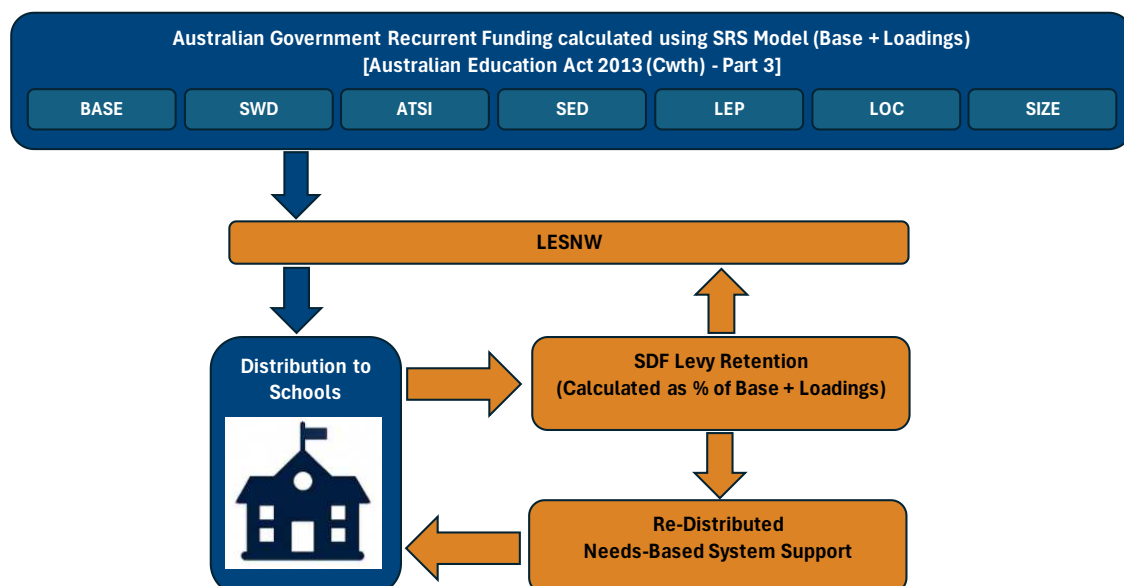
Australian Government Recurrent Funding calculated using SRS Model (Base + Loadings)
[Australian Education Act 2013 (Cwth) - Part 3]

BASE

SWD

ATSI

SED

LEP

LOC

SIZE

LESNW

Distribution to Schools

SDF Levy Retention
(Calculated as % of Base + Loadings)

Re-Distributed
Needs-Based System Support